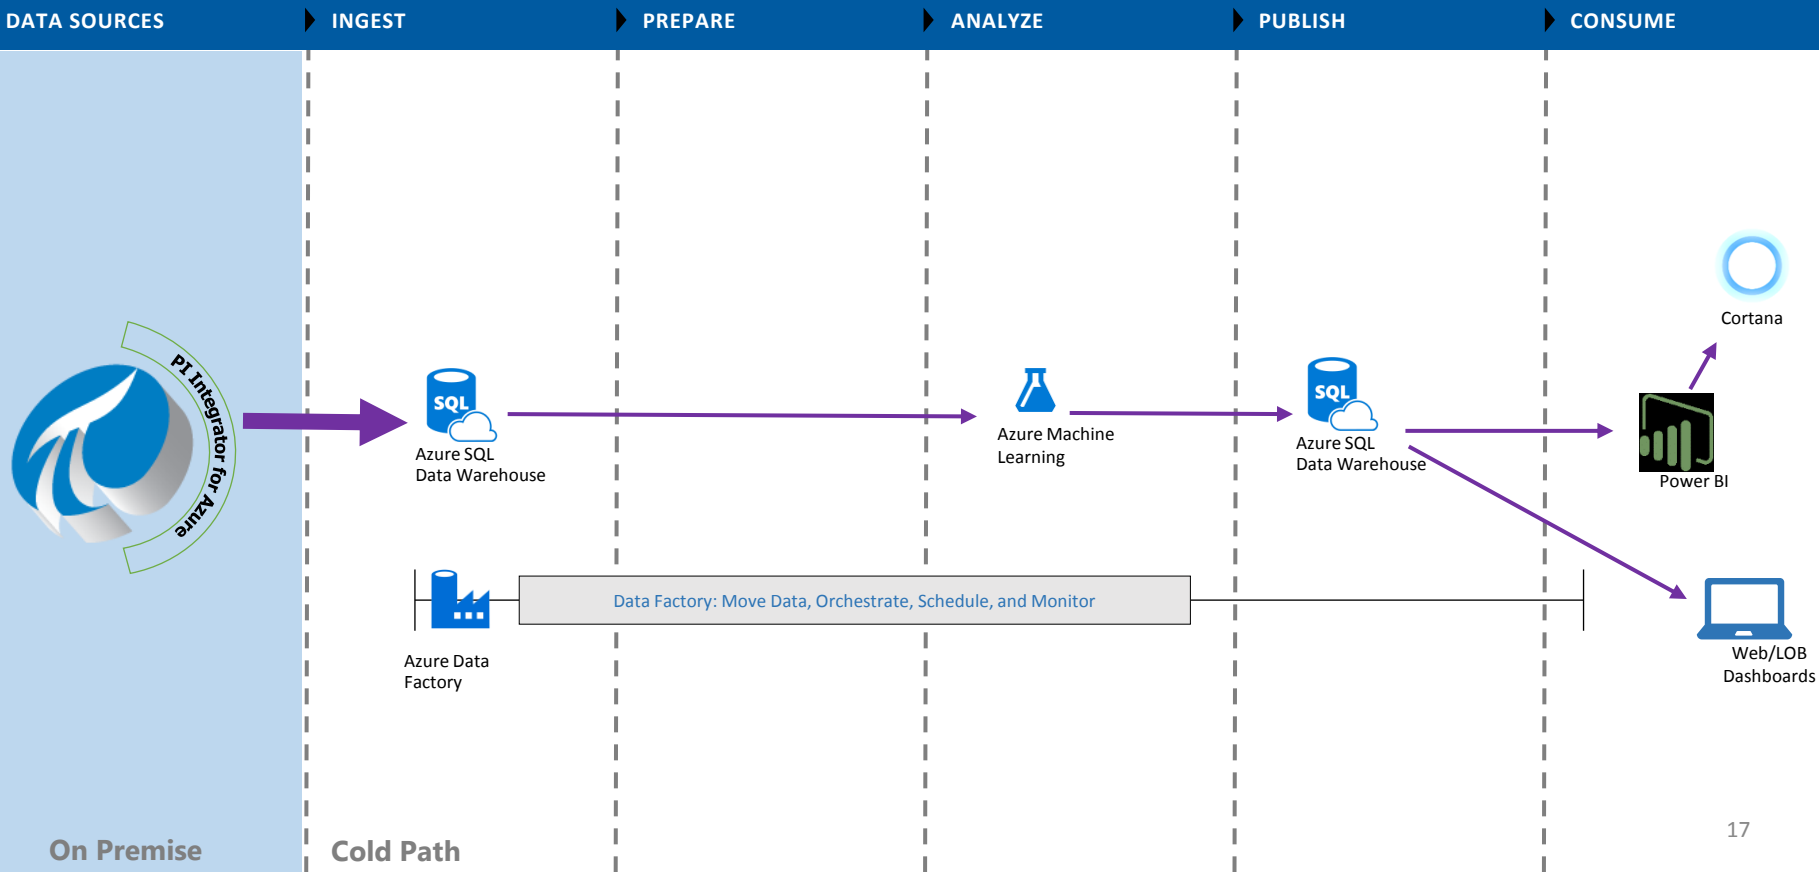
DATA SOURCES INGEST PREPARE ANALYZE PUBLISH CONSUME

PI Integrator for Azure

SQL
Azure SQL Data Warehouse

Azure Machine Learning

SQL
Azure SQL Data Warehouse

Cortana

Power BI

Azure Data Factory

Data Factory: Move Data, Orchestrate, Schedule, and Monitor

Web/LOB Dashboards

On Premise

Cold Path

17